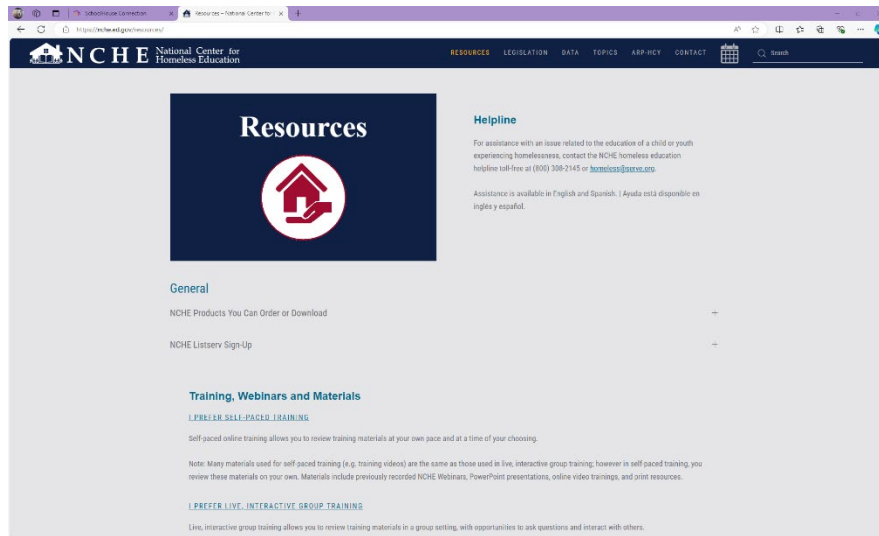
SchoolHouse Connection | Resources – National Center for | +

https://nche.ed.gov/resources/

NCHE National Center for Homeless Education

RESOURCES LEGISLATION DATA TOPICS ARP-HCY CONTACT Search

Resources

Helpline

For assistance with an issue related to the education of a child or youth experiencing homelessness, contact the NCHE homeless education helpline toll-free at (800) 308-2145 or homeless@serve.org.

Assistance is available in English and Spanish. | Ayuda está disponible en inglés y español.

General

NCHE Products You Can Order or Download +

NCHE Listserv Sign-Up +

Training, Webinars and Materials

I PREFER SELF-PACED TRAINING

Self-paced online training allows you to review training materials at your own pace and at a time of your choosing.

Note: Many materials used for self-paced training (e.g. training videos) are the same as those used in live, interactive group training; however in self-paced training, you review these materials on your own. Materials include previously recorded NCHE Webinars, PowerPoint presentations, online video trainings, and print resources.

I PREFER LIVE, INTERACTIVE GROUP TRAINING

Live, interactive group training allows you to review training materials in a group setting, with opportunities to ask questions and interact with others.